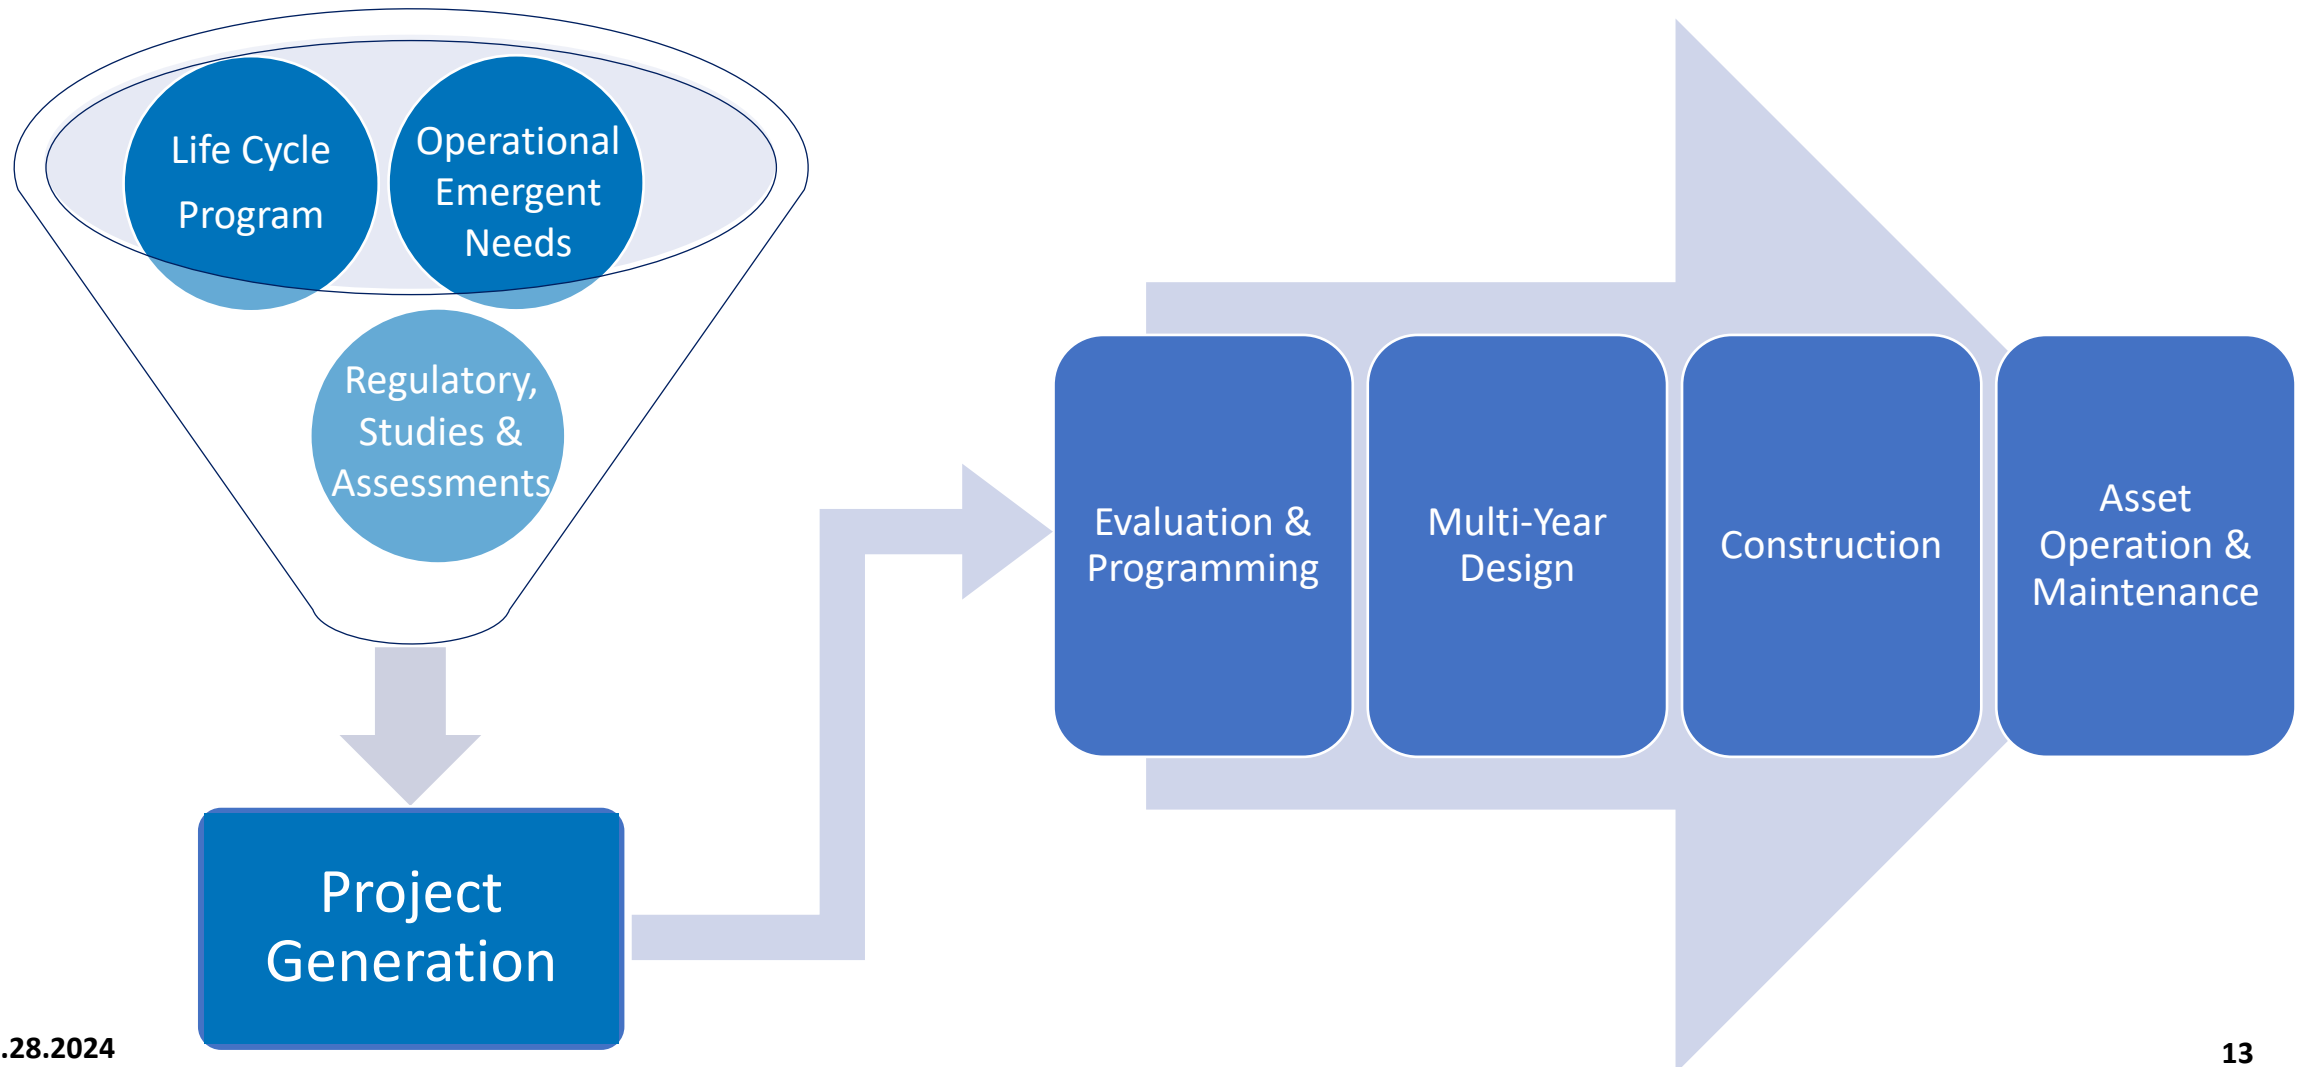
Life Cycle Program

Operational Emergent Needs

Regulatory, Studies & Assessments

Project Generation

Evaluation & Programming

Multi-Year Design

Construction

Asset Operation & Maintenance

.28.2024

13